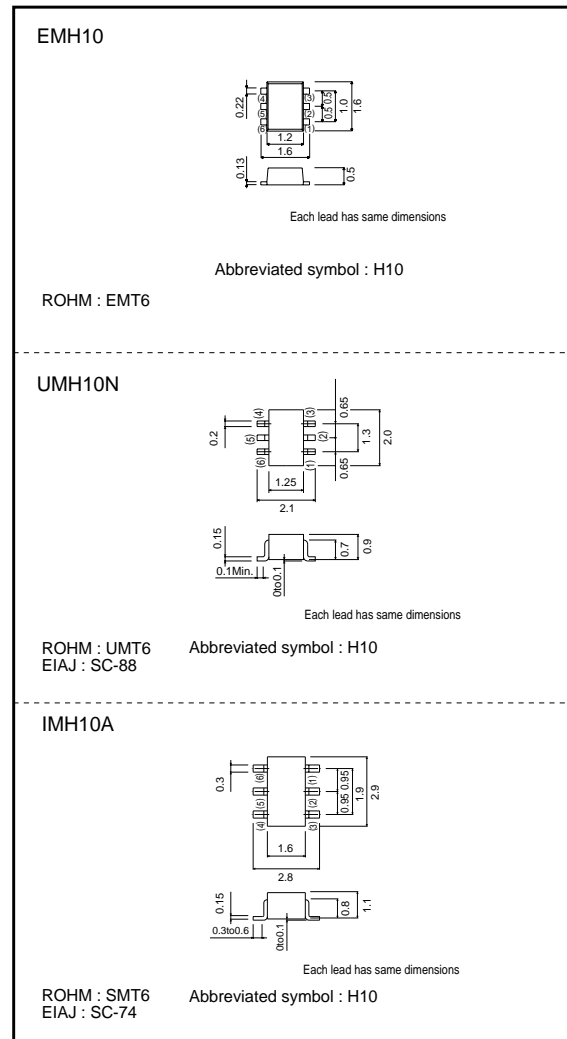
EMH10

0.22
(4)
(5)
(6)
(3)
(2)
(1)
0.5
0.5
1.0
1.6
1.2
1.6
0.13
0.5

Each lead has same dimensions

Abbreviated symbol : H10

ROHM : EMT6

UMH10N

0.2
(4)
(5)
(6)
(3)
(2)
(1)
0.65
0.65
1.3
2.0
1.25
2.1
0.15
0.1Min.
0to0.1
0.7
0.9

Each lead has same dimensions

ROHM : UMT6
EIAJ : SC-88

Abbreviated symbol : H10

IMH10A

0.3
(6)
(5)
(4)
(1)
(2)
(3)
0.95
0.95
1.9
2.9
1.6
2.8
0.15
0.3to0.6
0to0.1
0.8
1.1

Each lead has same dimensions

ROHM : SMT6
EIAJ : SC-74

Abbreviated symbol : H10